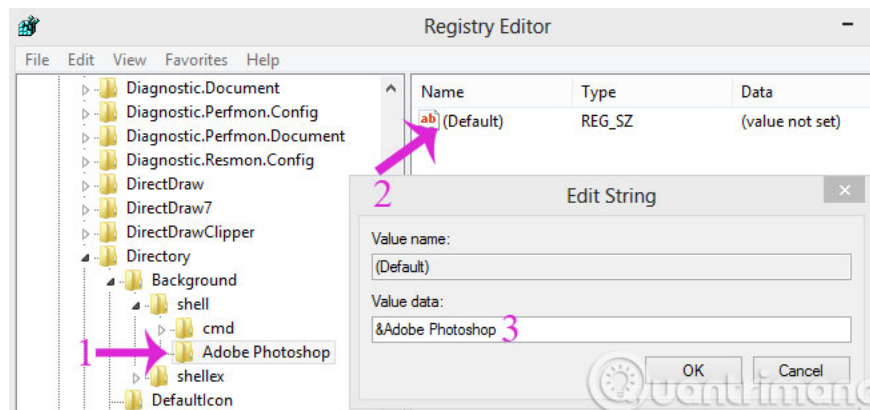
Registry Editor
File Edit View Favorites Help
Diagnostic.Document
Diagnostic.Perfmon.Config
Diagnostic.Perfmon.Document
Diagnostic.Resmon.Config
DirectDraw
DirectDraw7
DirectDrawClipper
Directory
Background
shell
cmd
Adobe Photoshop
shellex
DefaultIcon

| Name | Type | Data |
|---|---|---|
| ab (Default) | REG_SZ | (value not set) |

2
Edit String
Value name:
(Default)
Value data:
&Adobe Photoshop 3
OK Cancel
1
Quantrimang